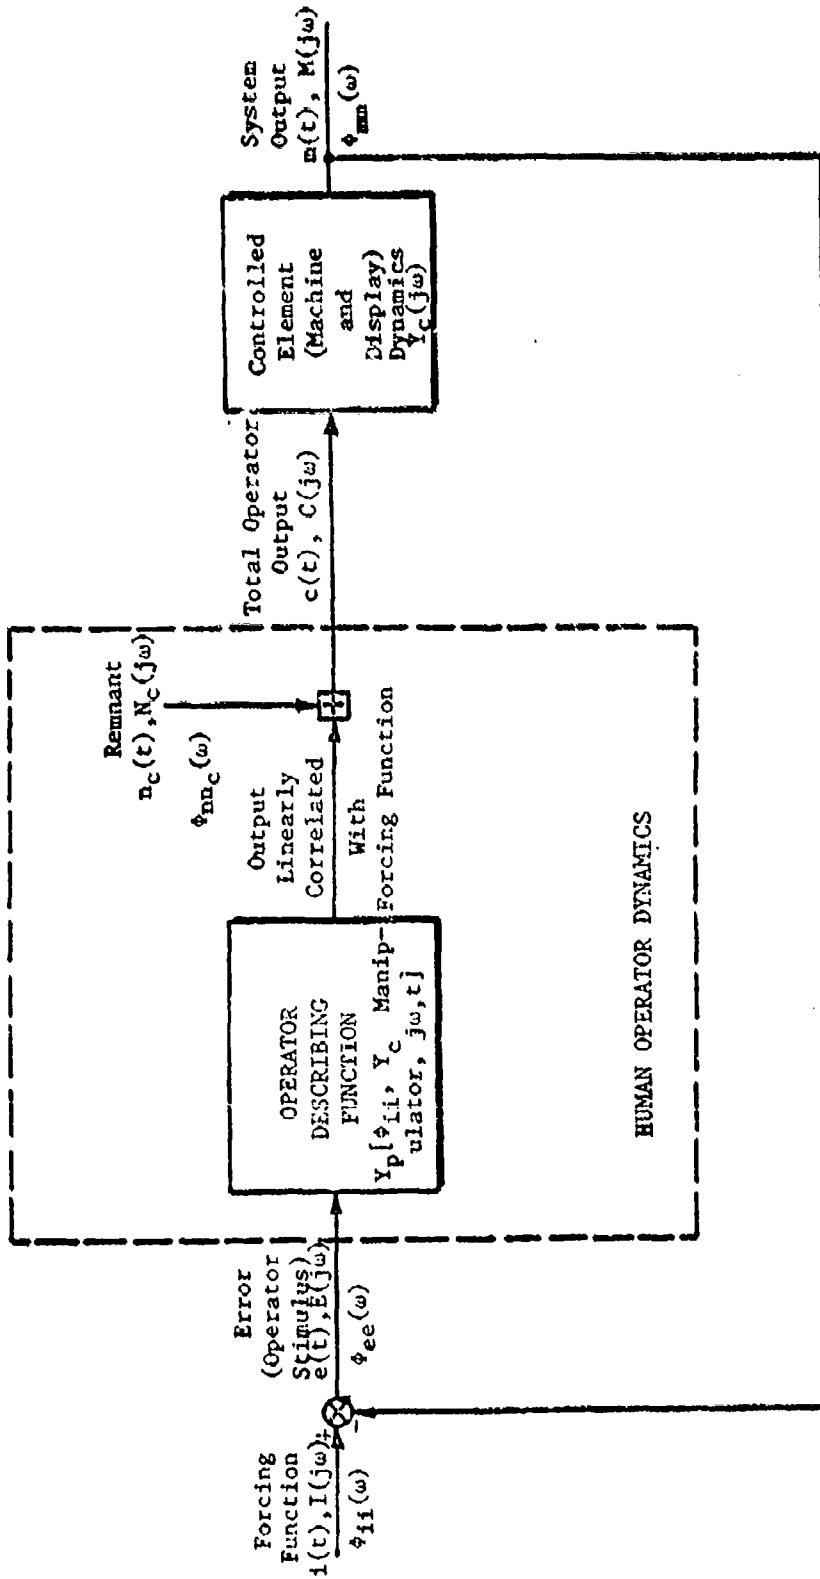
Forcing Function
i(t), I(jω)
$\Phi_{ii}(\omega)$

+
-

Error (Operator Stimulus)
e(t), E(jω)
$\Phi_{ee}(\omega)$

OPERATOR DESCRIBING FUNCTION
$Y_p[\Phi_{ii}, Y_c$ Manipulator, jω, t]

Output Linearly Correlated With Forcing Function

Remnant
$n_c(t), N_c(j\omega)$
$\Phi_{nn_c}(\omega)$

+
+

HUMAN OPERATOR DYNAMICS

Total Operator Output
c(t), C(jω)

Controlled Element (Machine and Display) Dynamics
$Y_c(j\omega)$

System Output
m(t), M(jω)
$\Phi_{mm}(\omega)$